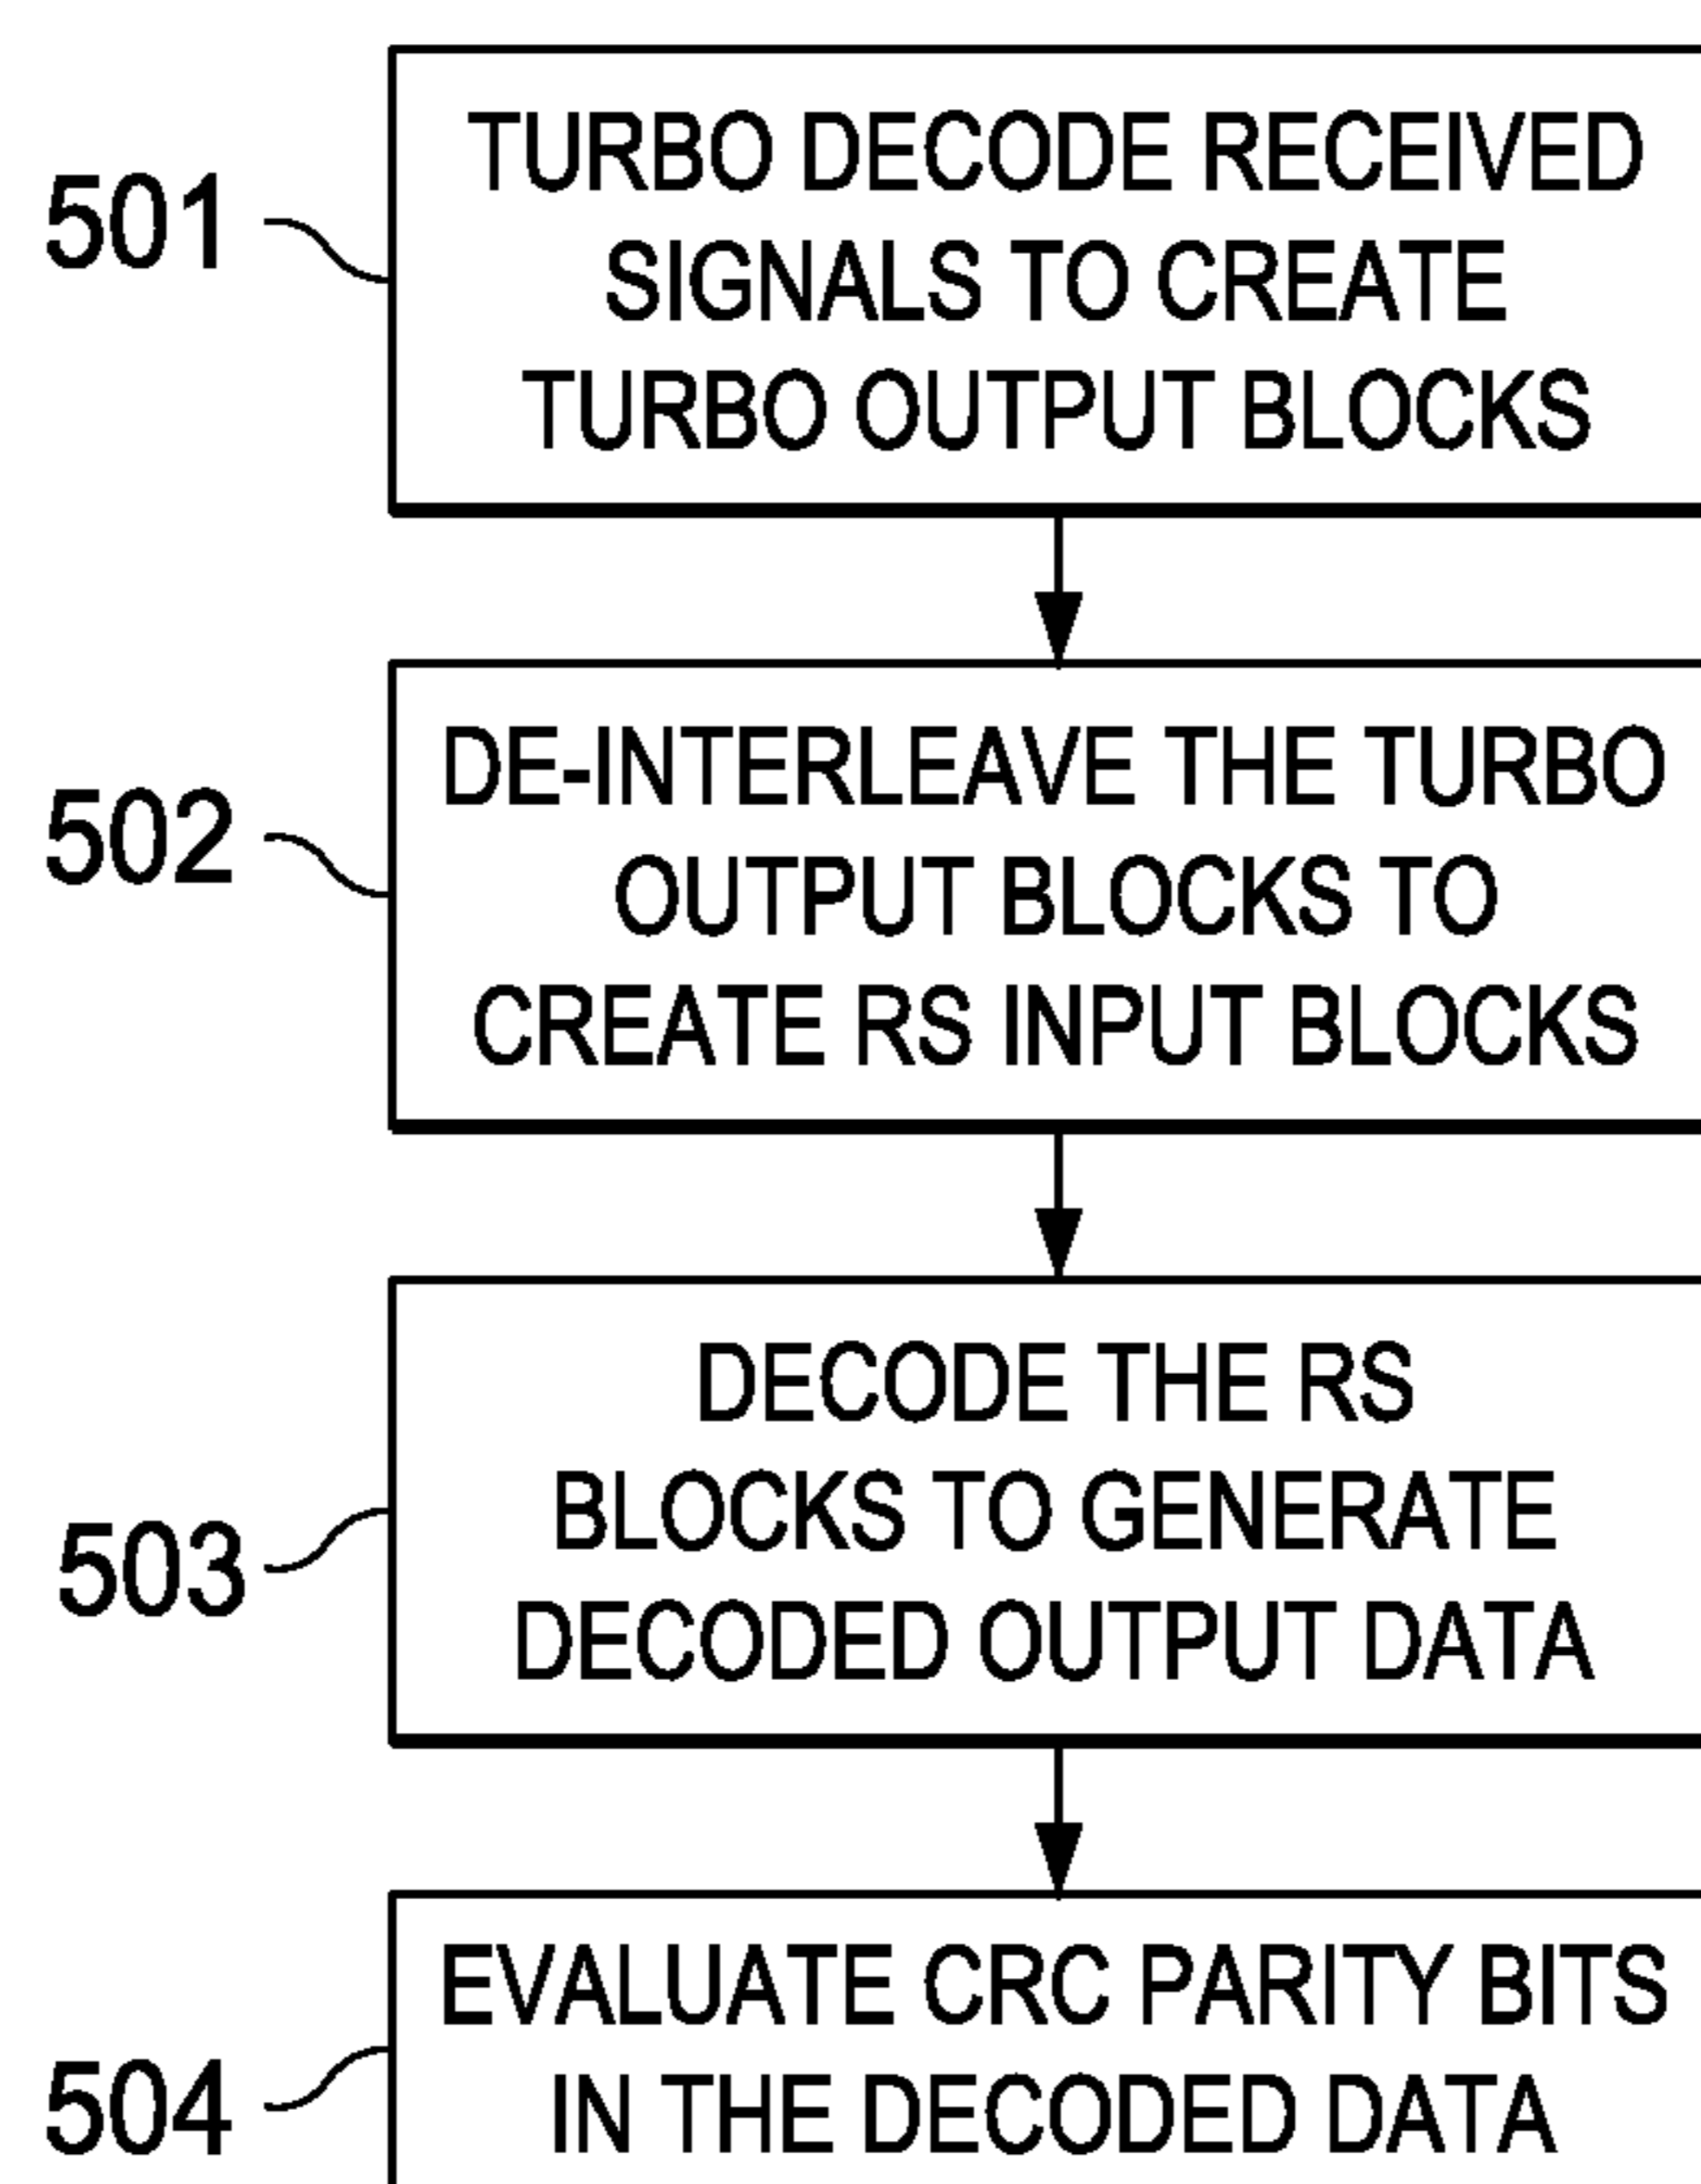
501
TURBO DECODE RECEIVED SIGNALS TO CREATE TURBO OUTPUT BLOCKS

502
DE-INTERLEAVE THE TURBO OUTPUT BLOCKS TO CREATE RS INPUT BLOCKS

503
DECODE THE RS BLOCKS TO GENERATE DECODED OUTPUT DATA

504
EVALUATE CRC PARITY BITS IN THE DECODED DATA